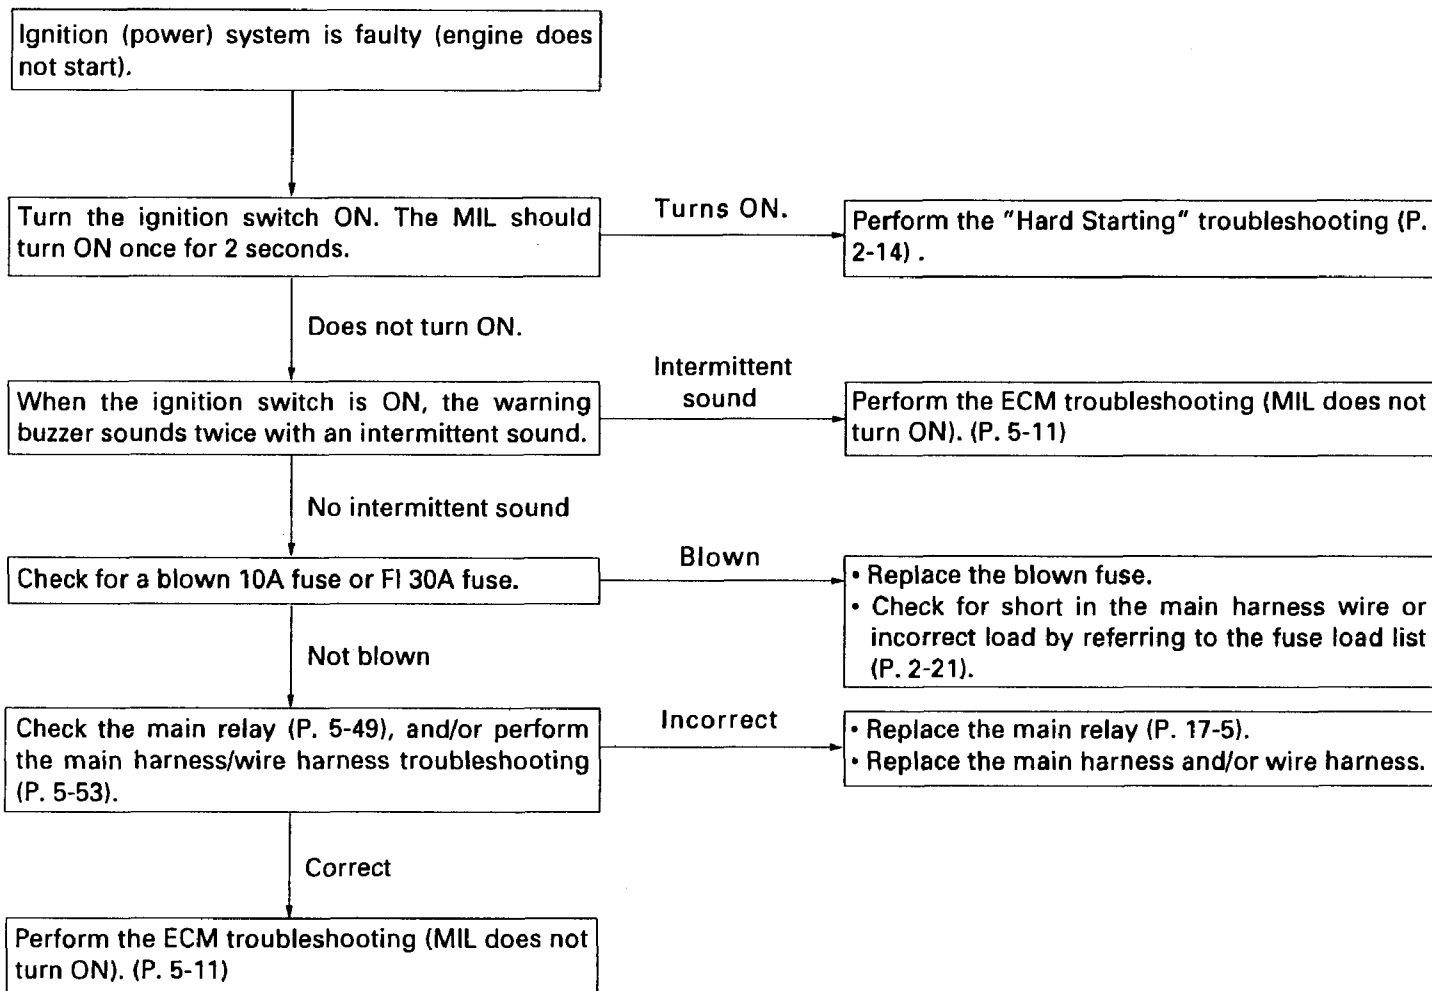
Ignition (power) system is faulty (engine does not start).

Turn the ignition switch ON. The MIL should turn ON once for 2 seconds.

Turns ON.

Perform the "Hard Starting" troubleshooting (P. 2-14) .

Does not turn ON.

When the ignition switch is ON, the warning buzzer sounds twice with an intermittent sound.

Intermittent sound

Perform the ECM troubleshooting (MIL does not turn ON). (P. 5-11)

No intermittent sound

Check for a blown 10A fuse or FI 30A fuse.

Blown

• Replace the blown fuse.
• Check for short in the main harness wire or incorrect load by referring to the fuse load list (P. 2-21).

Not blown

Check the main relay (P. 5-49), and/or perform the main harness/wire harness troubleshooting (P. 5-53).

Incorrect

• Replace the main relay (P. 17-5).
• Replace the main harness and/or wire harness.

Correct

Perform the ECM troubleshooting (MIL does not turn ON). (P. 5-11)